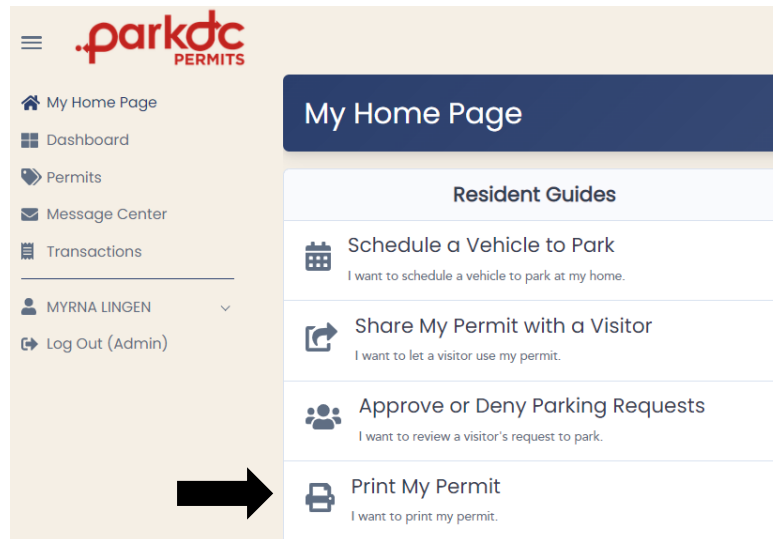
.parkdc
PERMITS

My Home Page
Dashboard
Permits
Message Center
Transactions
MYRNA LINGEN
Log Out (Admin)

My Home Page

Resident Guides

Schedule a Vehicle to Park
I want to schedule a vehicle to park at my home.

Share My Permit with a Visitor
I want to let a visitor use my permit.

Approve or Deny Parking Requests
I want to review a visitor's request to park.

Print My Permit
I want to print my permit.